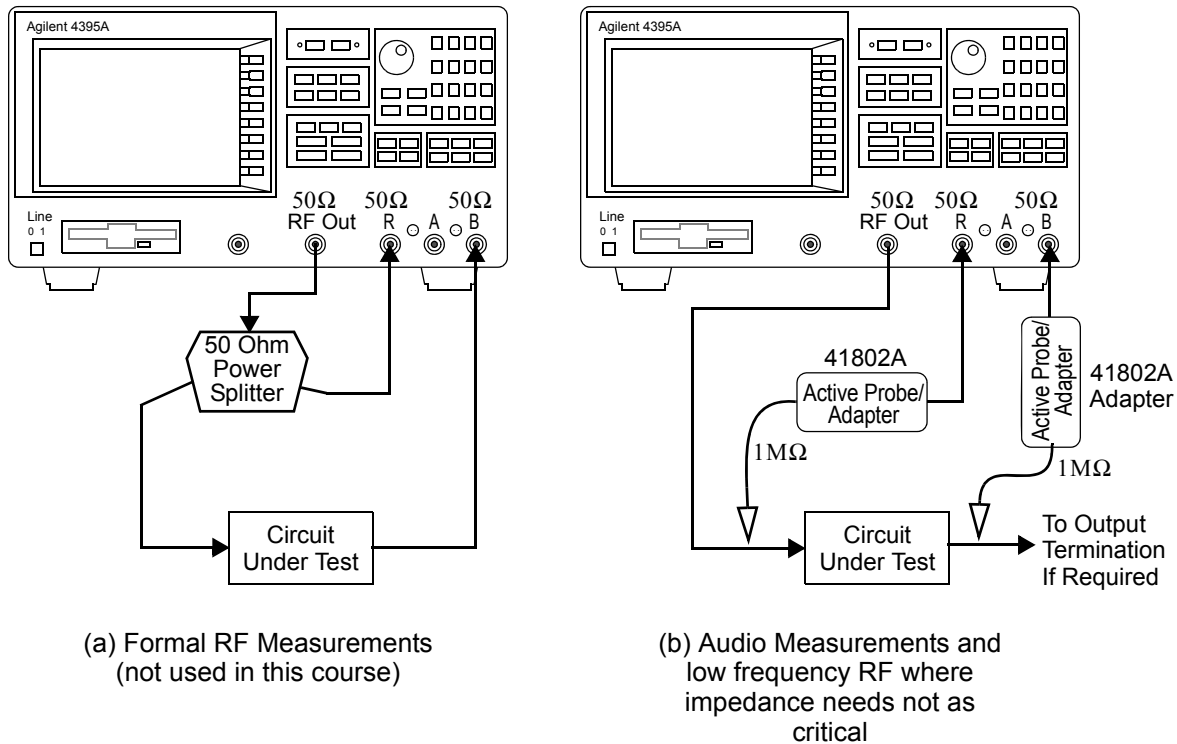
Agilent 4395A

Line
0 1

$50\Omega$
RF Out

$50\Omega$
R

A

$50\Omega$
B

50 Ohm
Power
Splitter

Circuit
Under Test

(a) Formal RF Measurements
(not used in this course)

Agilent 4395A

Line
0 1

$50\Omega$
RF Out

$50\Omega$
R

A

$50\Omega$
B

41802A

Active Probe/
Adapter

$1M\Omega$

Active Probe/
Adapter

41802A
Adapter

$1M\Omega$

Circuit
Under Test

To Output
Termination
If Required

(b) Audio Measurements and
low frequency RF where
impedance needs not as
critical